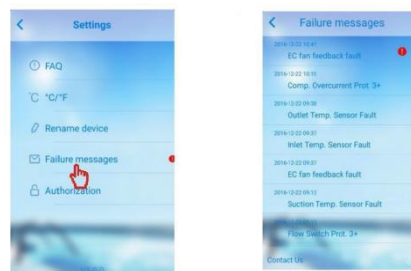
<

Settings

FAQ

°C/°F

Rename device

Failure messages

Authorization

<

Failure messages

2016-12-22 15:41

EC fan feedback fault

2016-12-22 10:11

Comp. Overcurrent Prot. 3+

2016-12-22 09:38

Outlet Temp. Sensor Fault

2016-12-22 09:37

Inlet Temp. Sensor Fault

2016-12-22 09:37

EC fan feedback fault

2016-12-22 09:12

Suction Temp. Sensor Fault

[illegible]

Flow Switch Prot. 3+

Contact Us